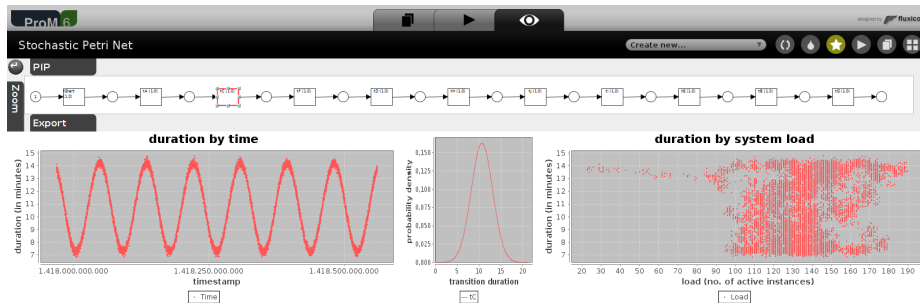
ProM 6

designed by fluxicon

Stochastic Petri Net

Create new...

PIP

Zoom

Export

duration by time

duration (in minutes)

15
14
13
12
11
10
9
8
7

1.418.000.000.000
1.418.250.000.000
1.418.500.000.000

timestamp

Time

probability density

0,150
0,125
0,100
0,075
0,050
0,025
0,000

0 5 10 15 20

transition duration

tC

duration by system load

duration (in minutes)

15
14
13
12
11
10
9
8
7

20 30 40 50 60 70 80 90 100 110 120 130 140 150 160 170 180 190

load (no. of active instances)

Load